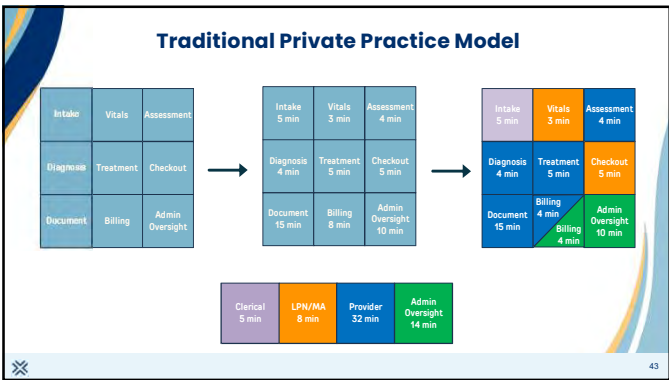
Traditional Private Practice Model

| Intake | Vitals | Assessment |
|---|---|---|
| Diagnosis | Treatment | Checkout |
| Document | Billing | Admin Oversight |

| Intake 5 min | Vitals 3 min | Assessment 4 min |
|---|---|---|
| Diagnosis 4 min | Treatment 5 min | Checkout 5 min |
| Document 15 min | Billing 8 min | Admin Oversight 10 min |

| Intake 5 min | Vitals 3 min | Assessment 4 min |
|---|---|---|
| Diagnosis 4 min | Treatment 5 min | Checkout 5 min |
| Document 15 min | Billing 4 min / Billing 4 min | Admin Oversight 10 min |

| Clerical 5 min | LPN/MA 8 min | Provider 32 min | Admin Oversight 14 min |
|---|---|---|---|

43